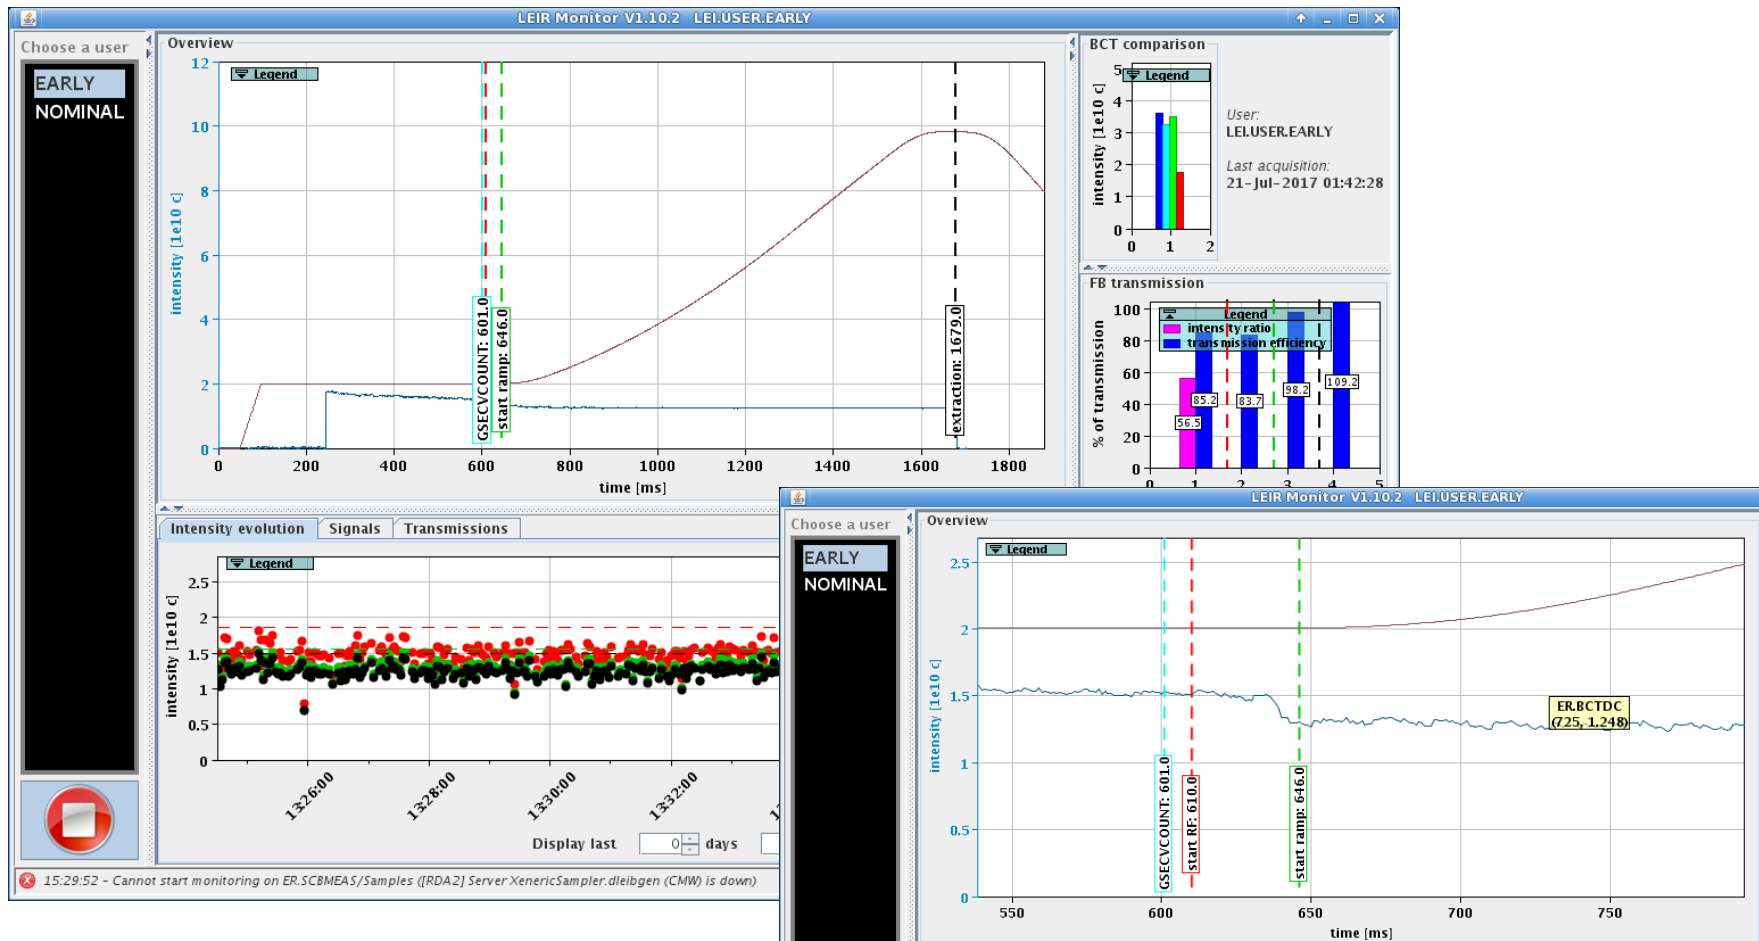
LEIR Monitor V1.10.2 LEI.USER.EARLY

Choose a user

EARLY
NOMINAL

Overview

Legend

12
10
8
6
4
2
0

intensity [1e10 c]

GSECVCOUNT: 601.0
start ramp: 646.0
extraction: 1679.0

0 200 400 600 800 1000 1200 1400 1600 1800
time [ms]

BCT comparison

Legend

5
4
3
2
1
0

intensity [1e10 c]

0 1 2

User:
LEI.USER.EARLY

Last acquisition:
21-Jul-2017 01:42:28

FB transmission

Legend
intensity ratio
transmission efficiency

100
80
60
40
20
0

% of transmission

56.5
85.2
83.7
98.2
109.2

0 1 2 3 4 5

Intensity evolution | Signals | Transmissions

Legend

2.5
2
1.5
1
0.5
0

intensity [1e10 c]

13:26:00 13:28:00 13:30:00 13:32:00

Display last 0 days

15:29:52 - Cannot start monitoring on ER.SCBMEAS/Samples ([RDA2] Server XenericSampler.dleibgen (CMW) is down)

LEIR Monitor V1.10.2 LEI.USER.EARLY

Choose a user

EARLY
NOMINAL

Overview

Legend

2.5
2
1.5
1
0.5
0

intensity [1e10 c]

GSECVCOUNT: 601.0
start RF: 610.0
start ramp: 646.0

ER.BCTDC
(725, 1.248)

550 600 650 700 750
time [ms]